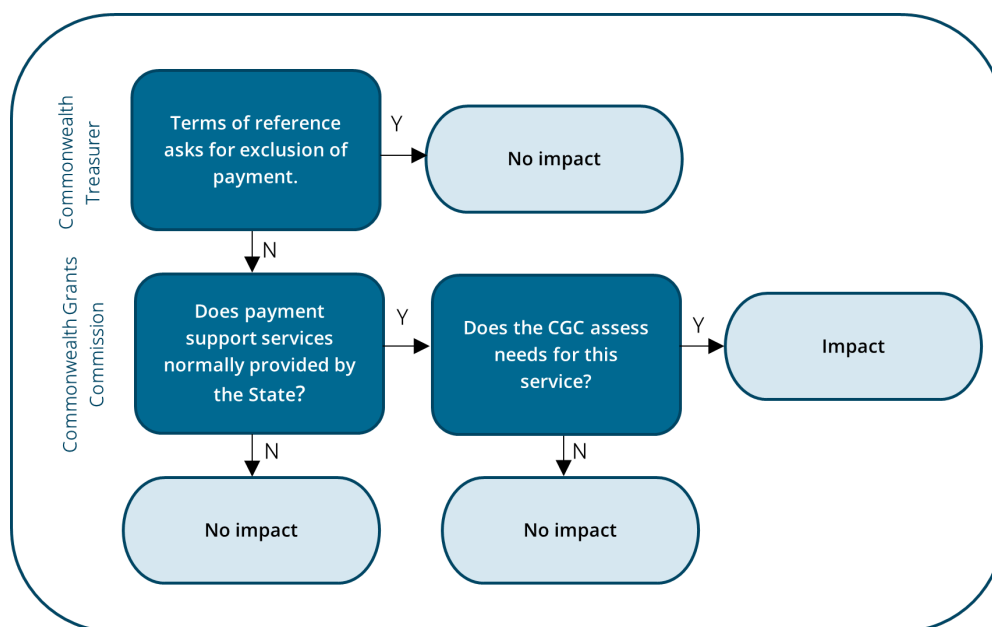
Commonwealth Treasurer

Terms of reference asks for exclusion of payment.

Y

No impact

N

Commonwealth Grants Commission

Does payment support services normally provided by the State?

Y

Does the CGC assess needs for this service?

Y

Impact

N

No impact

N

No impact